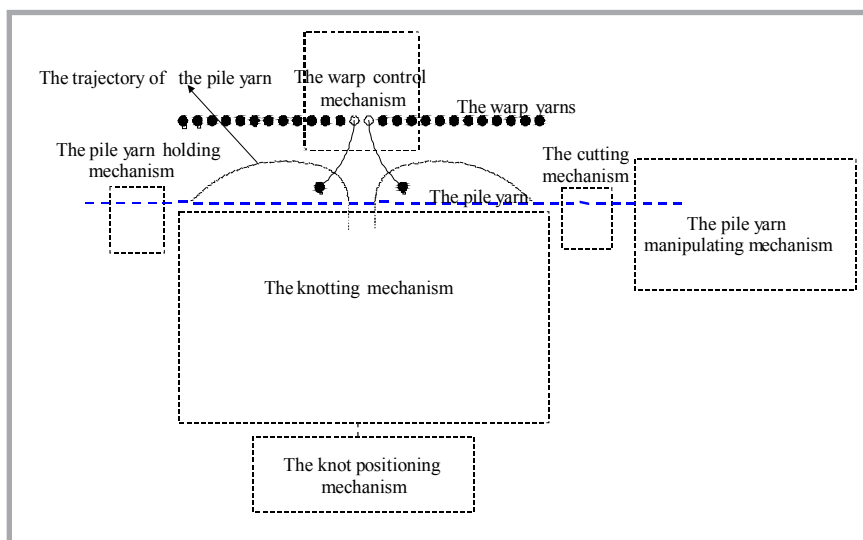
The trajectory of the pile yarn

The warp control mechanism

The warp yarns

The pile yarn holding mechanism

The cutting mechanism

The pile yarn

The pile yarn manipulating mechanism

The knotting mechanism

The knot positioning mechanism